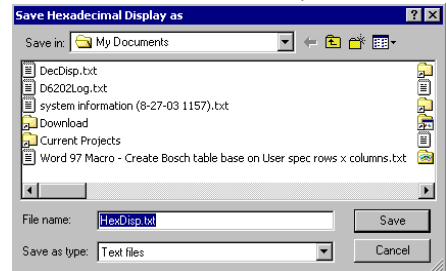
Save Hexadecimal Display as

?

X

Save in: My Documents

DecDisp.txt

D6202Log.txt

system information (8-27-03 1157).txt

Download

Current Projects

Word 97 Macro - Create Bosch table base on User spec rows x columns.txt

File name: HexDisp.txt

Save

Save as type: Text files

Cancel